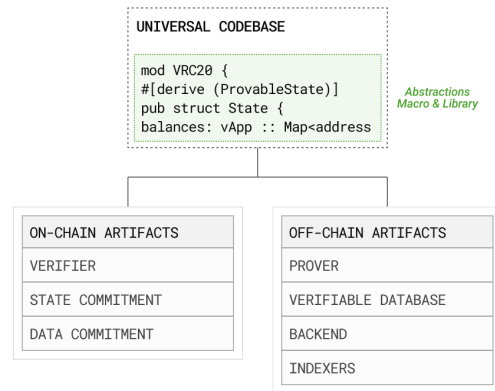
UNIVERSAL CODEBASE

mod VRC20 {
#[derive (ProvableState)]
pub struct State {
balances: vApp :: Map<address

Abstractions
Macro & Library

| ON-CHAIN ARTIFACTS |
|---|
| VERIFIER |
| STATE COMMITMENT |
| DATA COMMITMENT |

| OFF-CHAIN ARTIFACTS |
|---|
| PROVER |
| VERIFIABLE DATABASE |
| BACKEND |
| INDEXERS |